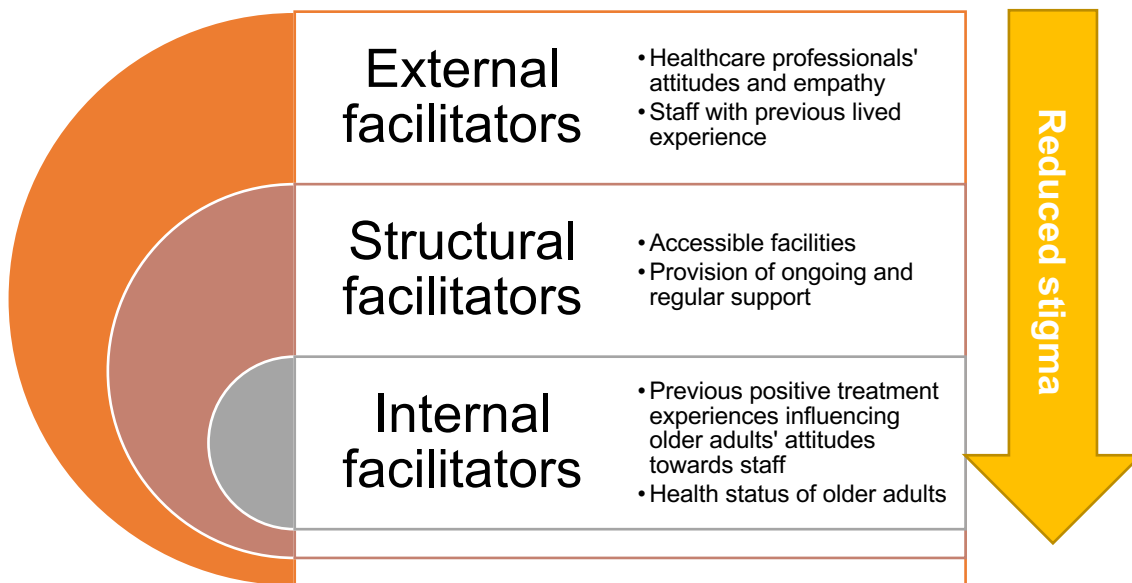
External facilitators

- Healthcare professionals' attitudes and empathy
- Staff with previous lived experience

Structural facilitators

- Accessible facilities
- Provision of ongoing and regular support

Internal facilitators

- Previous positive treatment experiences influencing older adults' attitudes towards staff
- Health status of older adults

Reduced stigma